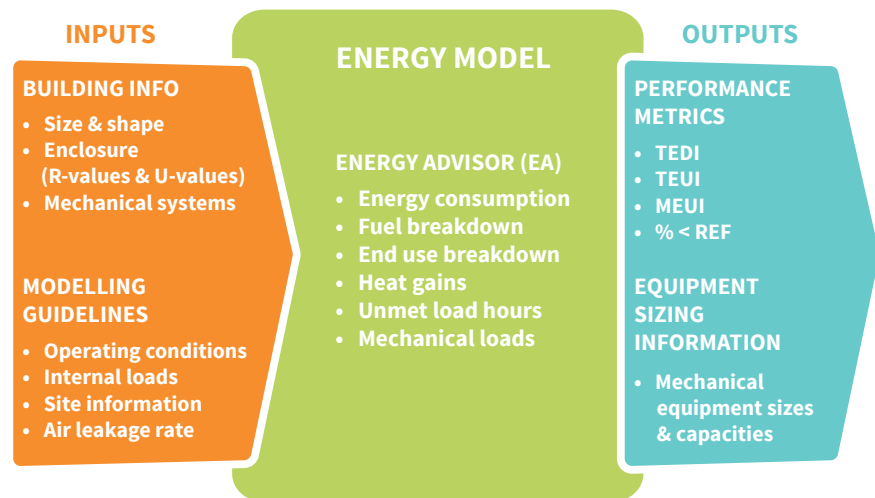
INPUTS

BUILDING INFO
• Size & shape
• Enclosure (R-values & U-values)
• Mechanical systems

MODELLING GUIDELINES
• Operating conditions
• Internal loads
• Site information
• Air leakage rate

ENERGY MODEL

ENERGY ADVISOR (EA)
• Energy consumption
• Fuel breakdown
• End use breakdown
• Heat gains
• Unmet load hours
• Mechanical loads

OUTPUTS

PERFORMANCE METRICS
• TEDI
• TEUI
• MEUI
• % < REF

EQUIPMENT SIZING INFORMATION
• Mechanical equipment sizes & capacities